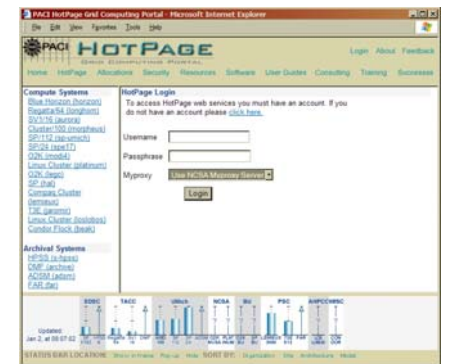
PACI HotPage Grid Computing Portal - Microsoft Internet Explorer

File Edit View Favorites Tools Help

PACI HOTPAGE
GRID COMPUTING PORTAL

Login About Feedback

Home HotPage Allocations Security Resources Software User Guides Consulting Training Successes

Compute Systems
Blue Horizon (horizon)
Regatta/64 (longhorn)
SV1/16 (aurora)
Cluster/100 (morpheus)
SP/112 (sp-umich)
SP/24 (spe17)
O2K (modi4)
Linux Cluster (platinum)
O2K (eagle)
SP (hal)
Compaq Cluster (lemieux)
T3E (jaromir)
Linux Cluster (toolshop)
Condor Flock (beak)

Archival Systems
HPSS (x-hpss)
DMF (archive)
ADSM (adsm)
FAR (far)

HotPage Login
To access HotPage web services you must have an account. If you do not have an account please click here.

Username
Passphrase
Myproxy Use NCSA Myproxy Server

Login

SDSC TACC UMich NCSA BU PSC AHPCC/HSC

Updated:
Jan 2, at 09:07:02

STATUS GRID LOCATION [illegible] SORT BY: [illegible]